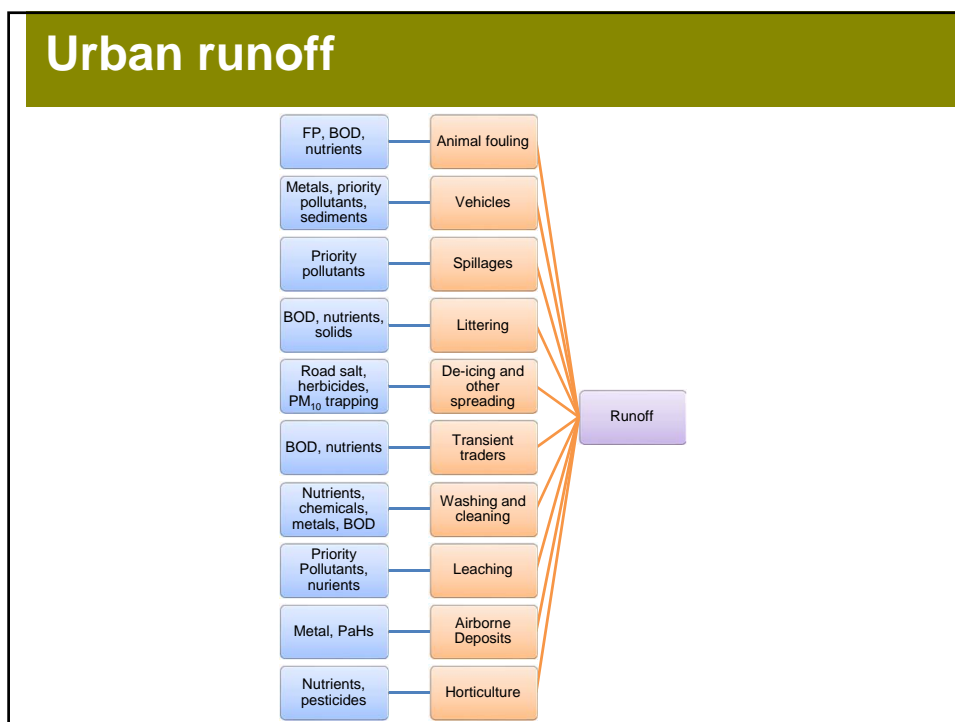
Urban runoff

FP, BOD, nutrients — Animal fouling

Metals, priority pollutants, sediments — Vehicles

Priority pollutants — Spillages

BOD, nutrients, solids — Littering

Road salt, herbicides, $PM_{10}$ trapping — De-icing and other spreading

BOD, nutrients — Transient traders

Nutrients, chemicals, metals, BOD — Washing and cleaning

Priority Pollutants, nurients — Leaching

Metal, PaHs — Airborne Deposits

Nutrients, pesticides — Horticulture

Runoff